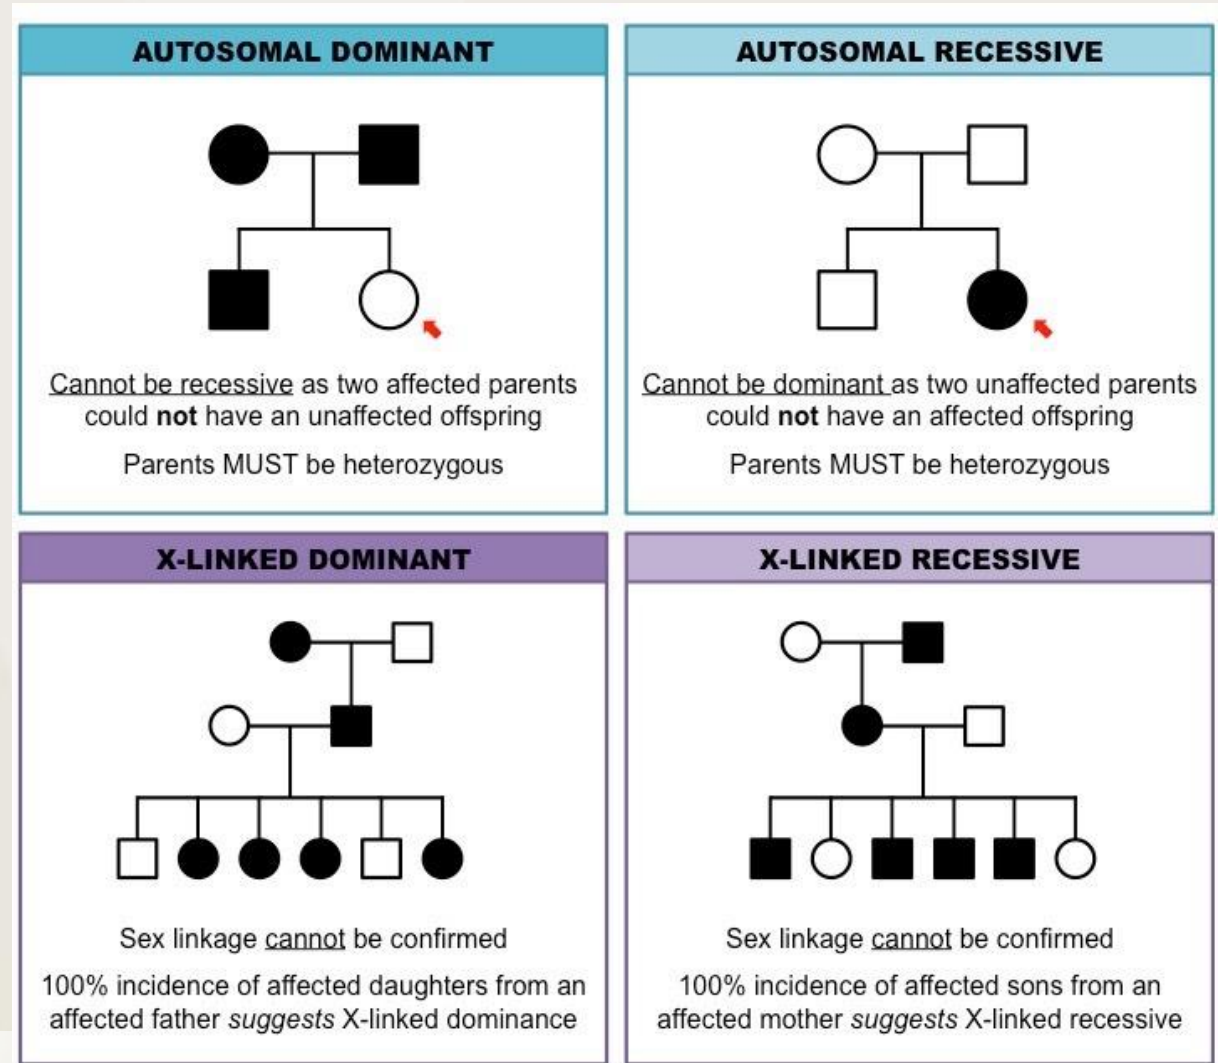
AUTOSOMAL DOMINANT

Cannot be recessive as two affected parents could **not** have an unaffected offspring

Parents MUST be heterozygous

AUTOSOMAL RECESSIVE

Cannot be dominant as two unaffected parents could **not** have an affected offspring

Parents MUST be heterozygous

X-LINKED DOMINANT

Sex linkage cannot be confirmed

100% incidence of affected daughters from an affected father *suggests* X-linked dominance

X-LINKED RECESSIVE

Sex linkage cannot be confirmed

100% incidence of affected sons from an affected mother *suggests* X-linked recessive